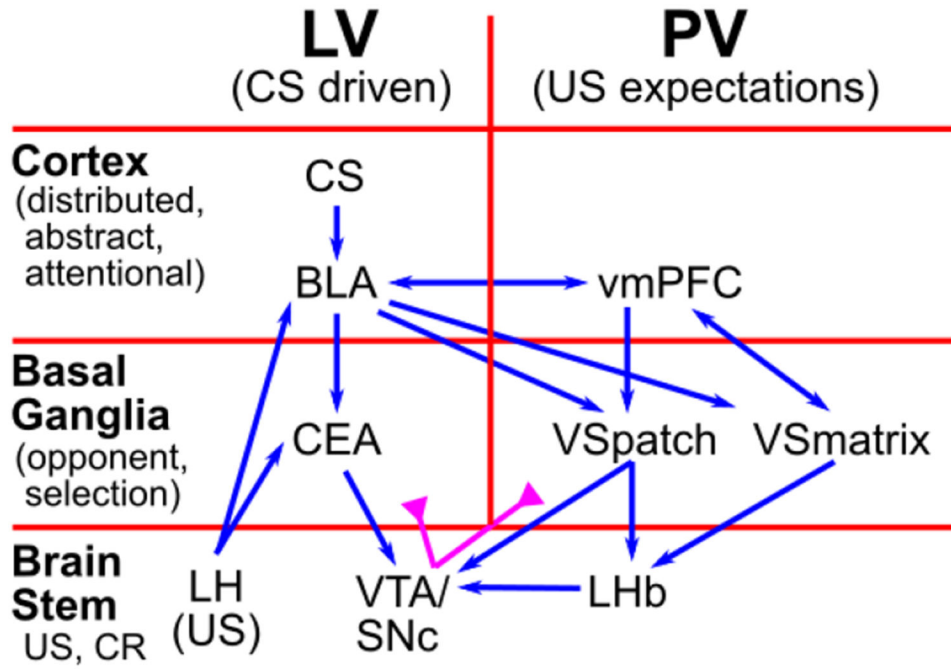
LV
(CS driven)

PV
(US expectations)

Cortex
(distributed, abstract, attentional)

CS

BLA

vmPFC

Basal Ganglia
(opponent, selection)

CEA

VSpatch

VSmatrix

Brain Stem
US, CR

LH
(US)

VTA/
SNc

LHb